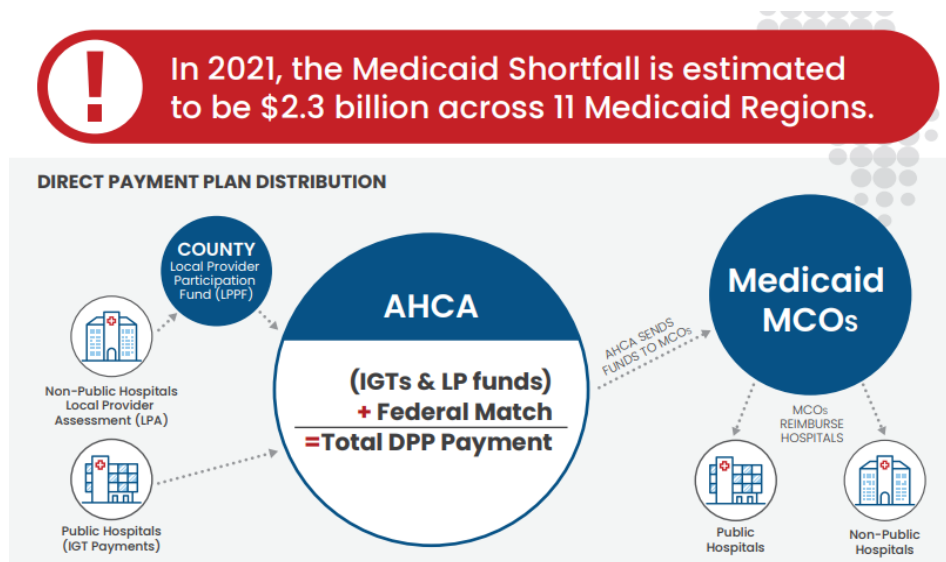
!

In 2021, the Medicaid Shortfall is estimated to be $2.3 billion across 11 Medicaid Regions.

DIRECT PAYMENT PLAN DISTRIBUTION

COUNTY
Local Provider Participation Fund (LPPF)

Non-Public Hospitals Local Provider Assessment (LPA)

Public Hospitals (IGT Payments)

AHCA

(IGTs & LP funds)
+ Federal Match
=Total DPP Payment

AHCA SENDS FUNDS TO MCOs

Medicaid MCOs

MCOs REIMBURSE HOSPITALS

Public Hospitals

Non-Public Hospitals